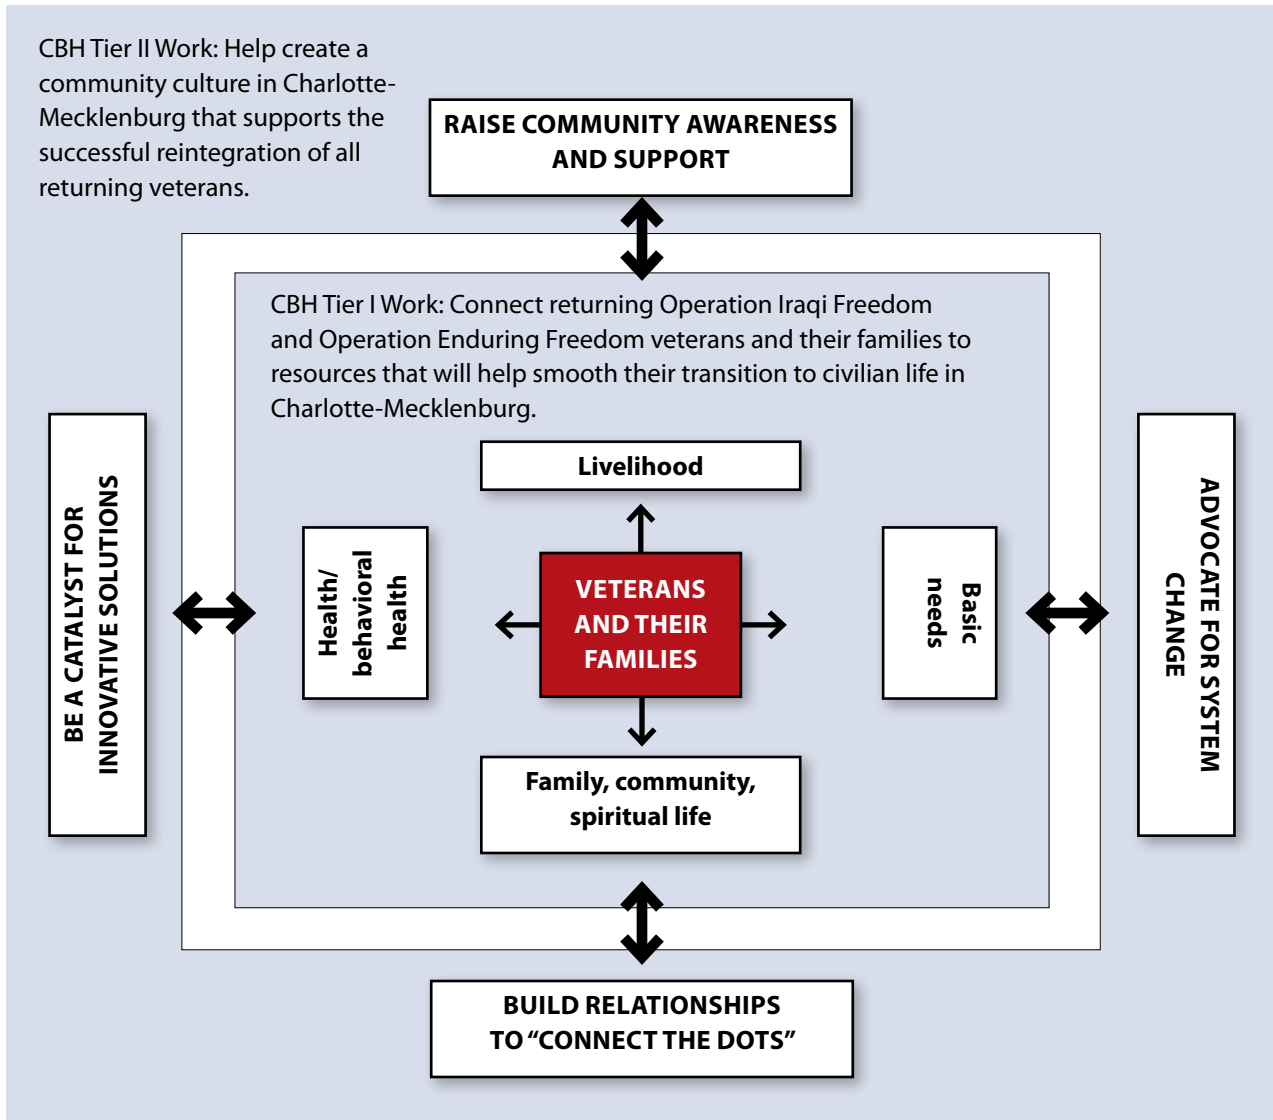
CBH Tier II Work: Help create a community culture in Charlotte-Mecklenburg that supports the successful reintegration of all returning veterans.

RAISE COMMUNITY AWARENESS AND SUPPORT

CBH Tier I Work: Connect returning Operation Iraqi Freedom and Operation Enduring Freedom veterans and their families to resources that will help smooth their transition to civilian life in Charlotte-Mecklenburg.

BE A CATALYST FOR INNOVATIVE SOLUTIONS

Livelihood

Health/ behavioral health

VETERANS AND THEIR FAMILIES

Basic needs

ADVOCATE FOR SYSTEM CHANGE

Family, community, spiritual life

BUILD RELATIONSHIPS TO “CONNECT THE DOTS”